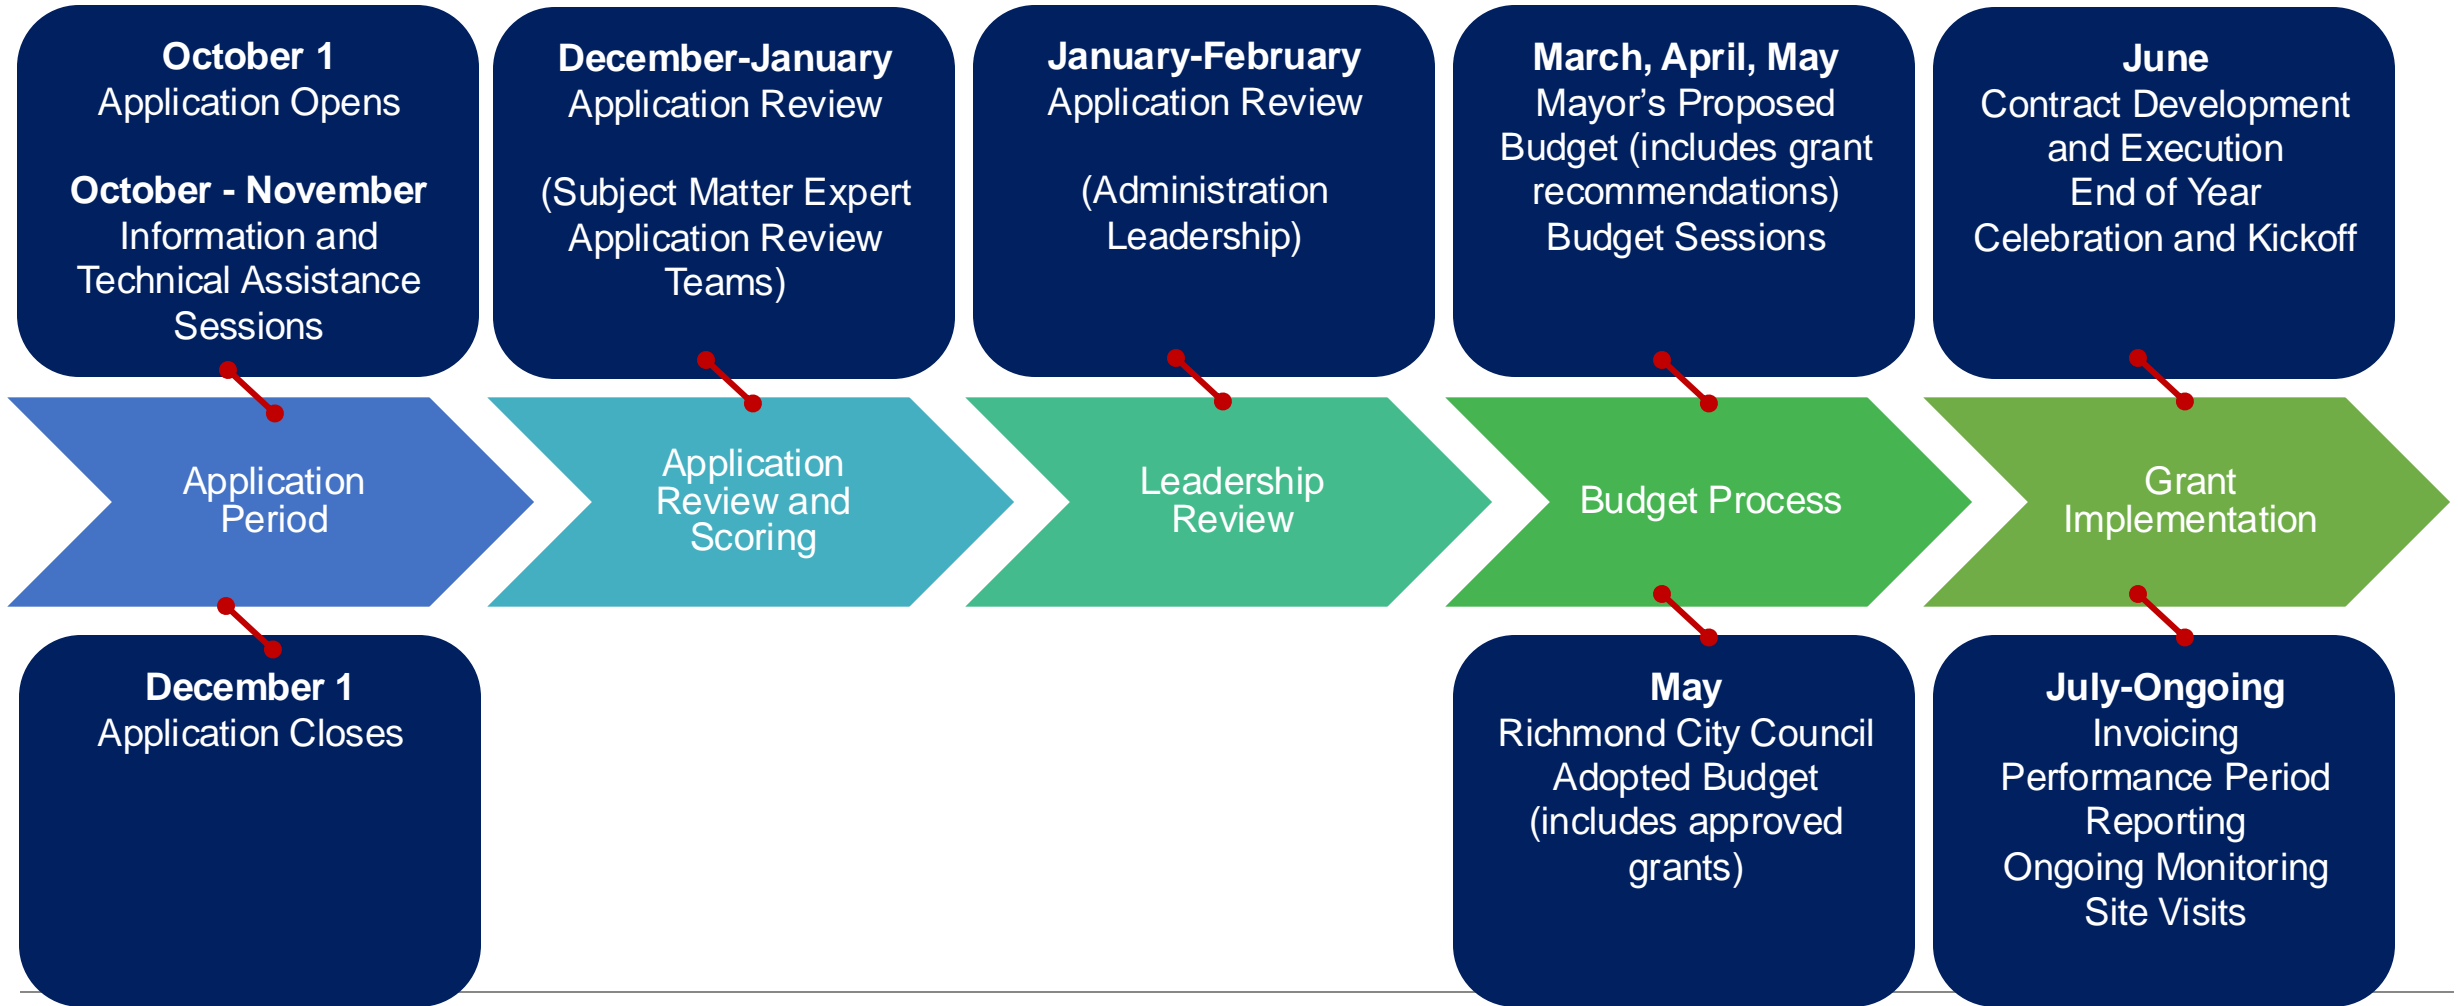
**October 1**
Application Opens

**October - November**
Information and Technical Assistance Sessions

**December-January**
Application Review

(Subject Matter Expert Application Review Teams)

**January-February**
Application Review

(Administration Leadership)

**March, April, May**
Mayor's Proposed Budget (includes grant recommendations)
Budget Sessions

**June**
Contract Development and Execution
End of Year Celebration and Kickoff

Application Period

Application Review and Scoring

Leadership Review

Budget Process

Grant Implementation

**December 1**
Application Closes

**May**
Richmond City Council Adopted Budget (includes approved grants)

**July-Ongoing**
Invoicing
Performance Period Reporting
Ongoing Monitoring
Site Visits